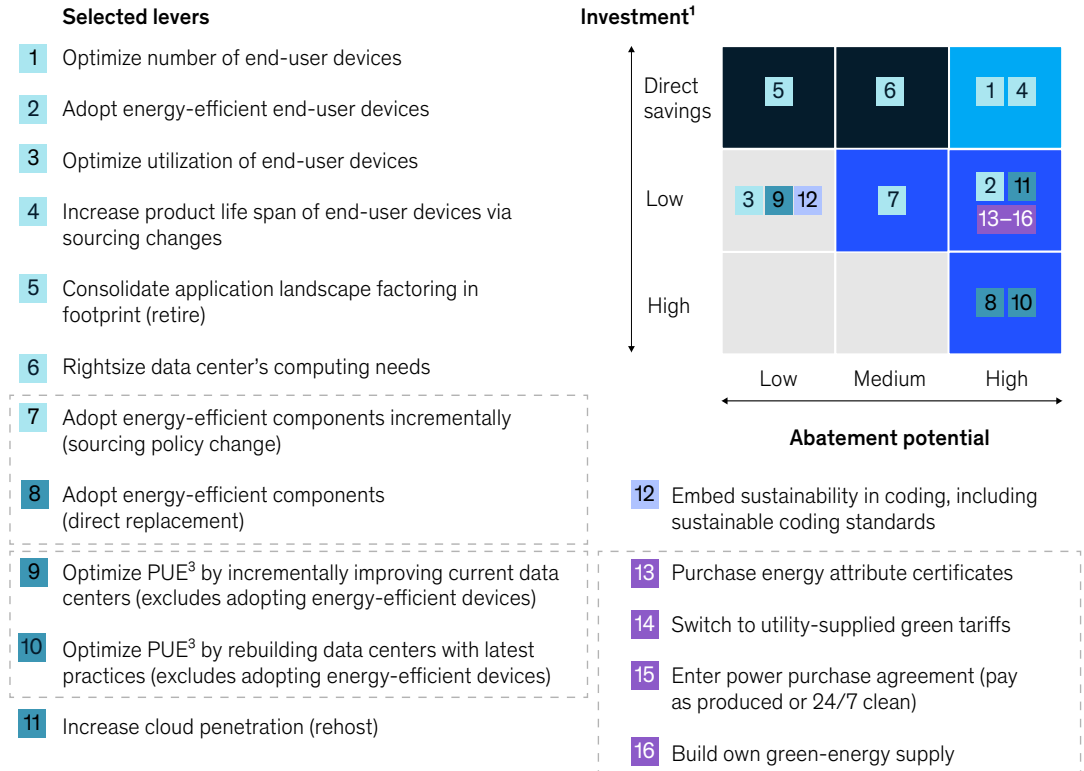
Selected levers

1 Optimize number of end-user devices

2 Adopt energy-efficient end-user devices

3 Optimize utilization of end-user devices

4 Increase product life span of end-user devices via sourcing changes

5 Consolidate application landscape factoring in footprint (retire)

6 Rightsize data center's computing needs

7 Adopt energy-efficient components incrementally (sourcing policy change)

8 Adopt energy-efficient components (direct replacement)

9 Optimize PUE$^3$ by incrementally improving current data centers (excludes adopting energy-efficient devices)

10 Optimize PUE$^3$ by rebuilding data centers with latest practices (excludes adopting energy-efficient devices)

11 Increase cloud penetration (rehost)

Investment$^1$

| | Low | Medium | High |
|---|---|---|---|
| Direct savings | 5 | 6 | 1 4 |
| Low | 3 9 12 | 7 | 2 11 13–16 |
| High | | | 8 10 |

Abatement potential

12 Embed sustainability in coding, including sustainable coding standards

13 Purchase energy attribute certificates

14 Switch to utility-supplied green tariffs

15 Enter power purchase agreement (pay as produced or 24/7 clean)

16 Build own green-energy supply